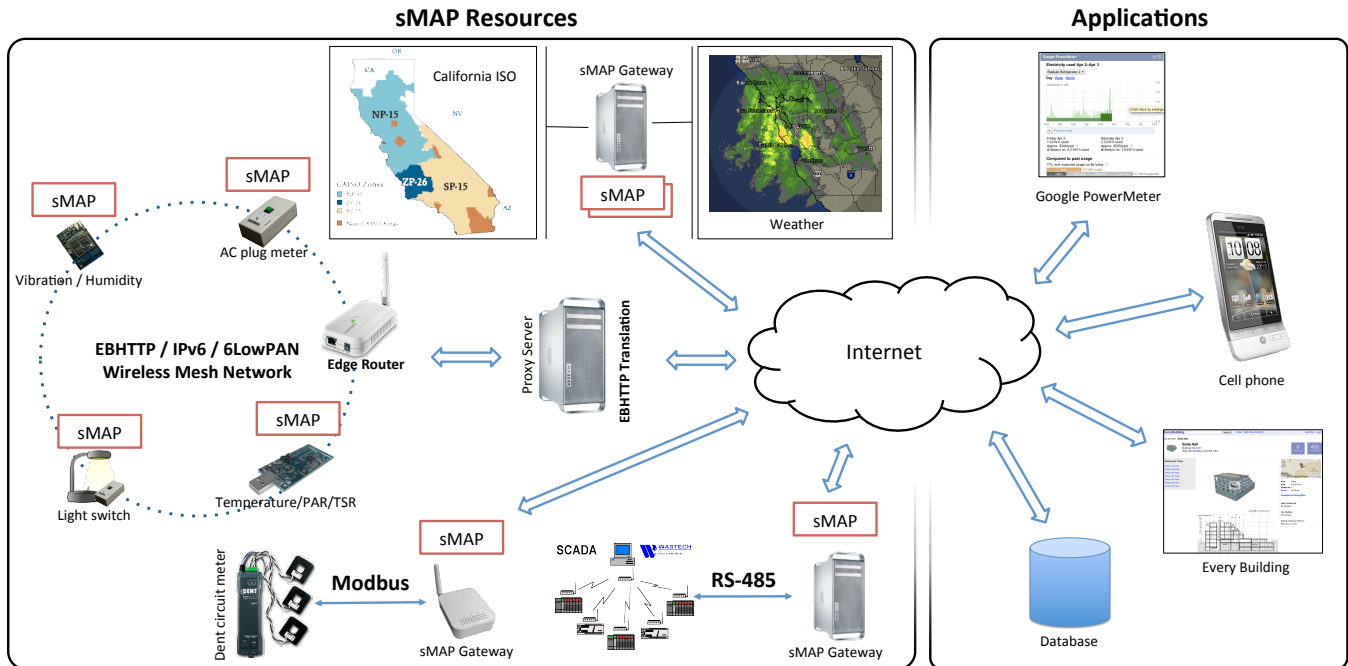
sMAP Resources

Applications

California ISO

OR

CA

NV

NP-15

ZP-26

SP-15

AZ

CAISO Zones

sMAP Gateway

sMAP

Weather

sMAP

sMAP

Vibration / Humidity

AC plug meter

EBHTTP / IPv6 / 6LowPAN Wireless Mesh Network

Edge Router

Proxy Server

EBHTTP Translation

Internet

sMAP

sMAP

Light switch

Temperature/PAR/TSR

sMAP

Dent circuit meter

DENT

Modbus

sMAP Gateway

SCADA

WASTECH

RS-485

sMAP

sMAP Gateway

Google PowerMeter

Cell phone

Every Building

Database